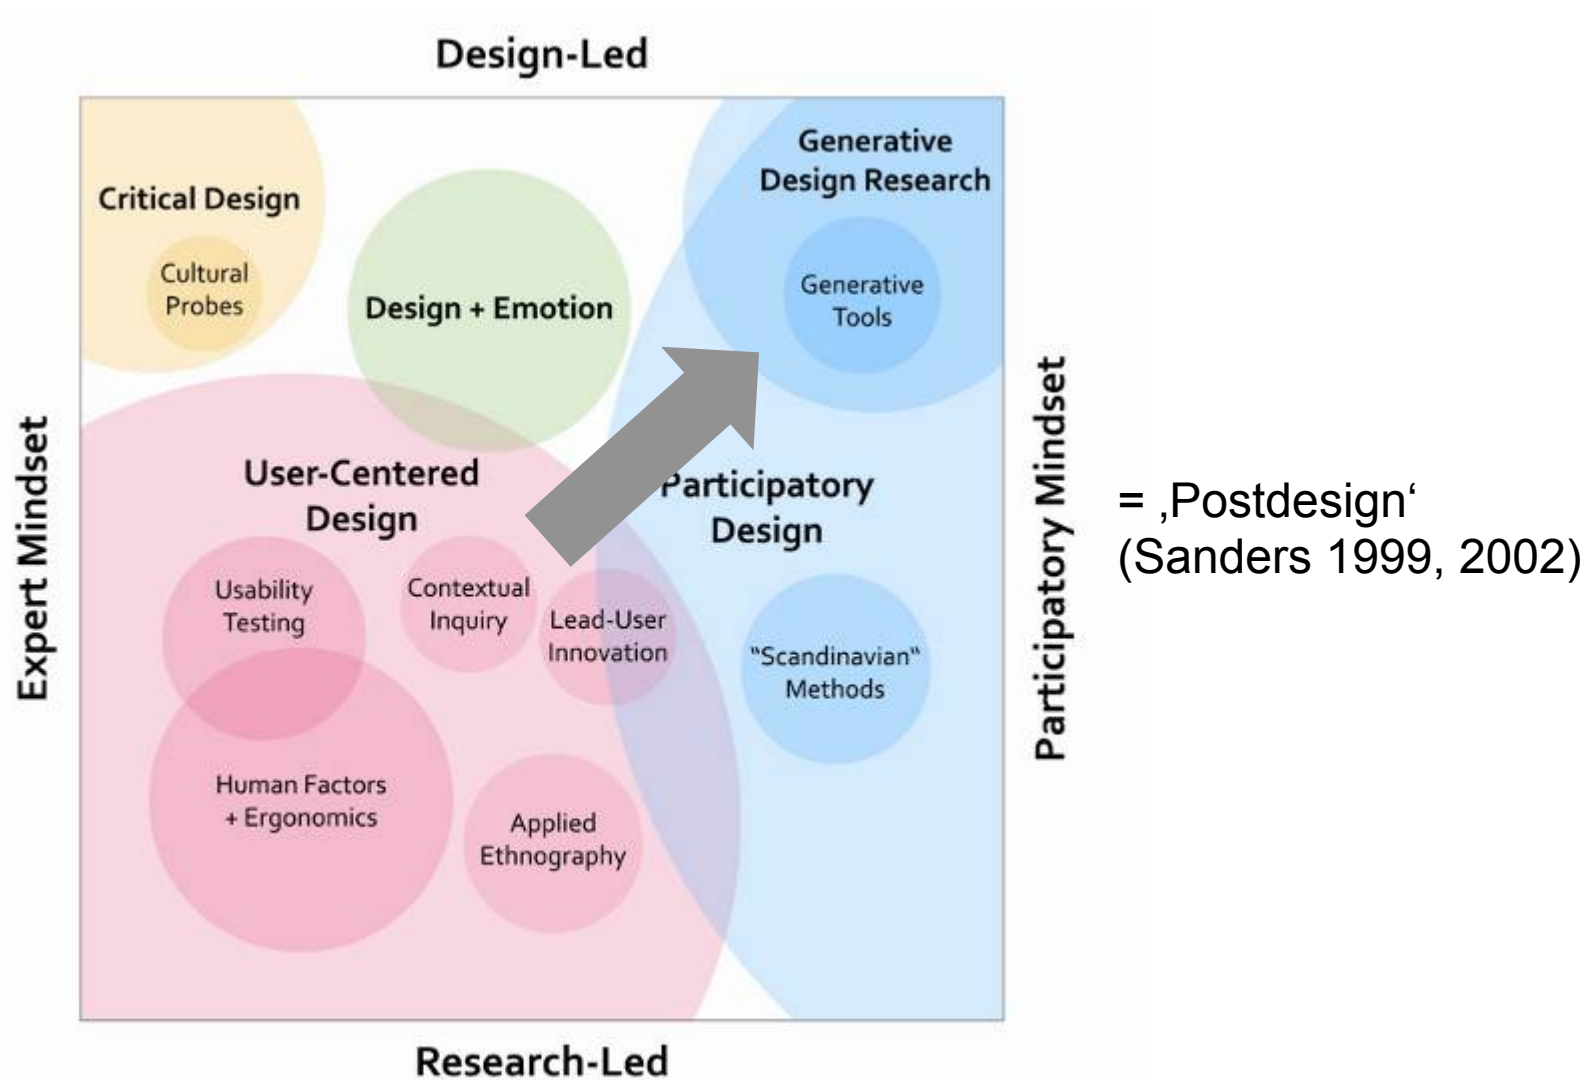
Design-Led

Critical Design

Cultural Probes

Design + Emotion

Generative Design Research

Generative Tools

Expert Mindset

User-Centered Design

Participatory Design

Participatory Mindset

= ‚Postdesign‘
(Sanders 1999, 2002)

Usability Testing

Contextual Inquiry

Lead-User Innovation

"Scandinavian" Methods

Human Factors + Ergonomics

Applied Ethnography

Research-Led